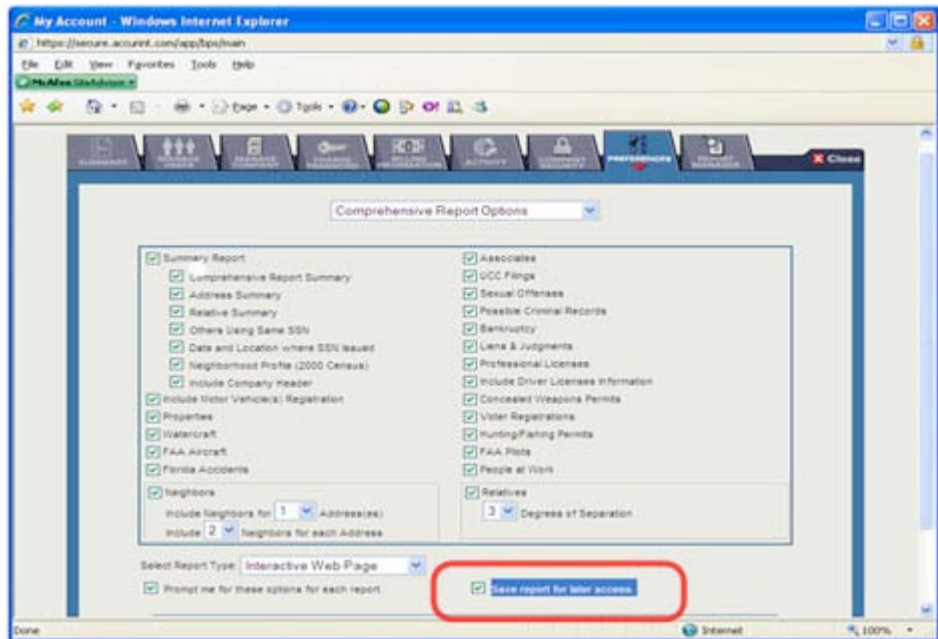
My Account - Windows Internet Explorer

https://secure.accurint.com/app/bps/main

File Edit View Favorites Tools Help

McAfee SiteAdvisor

Page Tools

SUMMARY | MANAGE USERS | MANAGE COMPANY | CHANGE PASSWORD | BILLING INFORMATION | ACTIVITY | COMPANY SECURITY | PREFERENCES | REPORT MANAGER

Close

Comprehensive Report Options

Summary Report
Comprehensive Report Summary
Address Summary
Relative Summary
Others Using Same SSN
Date and Location where SSN issued
Neighborhood Profile (2000 Census)
Include Company Header
Include Motor Vehicle(s) Registration
Properties
Watercraft
FAA Aircraft
Florida Accidents

Associates
UCC Filings
Sexual Offenses
Possible Criminal Records
Bankruptcy
Liens & Judgments
Professional Licenses
Include Driver Licenses Information
Concealed Weapons Permits
Voter Registrations
Hunting/Fishing Permits
FAA Pilots
People at Work

Neighbors
Include Neighbors for 1 Address(es)
Include 2 Neighbors for each Address

Relatives
3 Degrees of Separation

Select Report Type: Interactive Web Page

Prompt me for these options for each report.

Save report for later access.

Done

Internet

100%